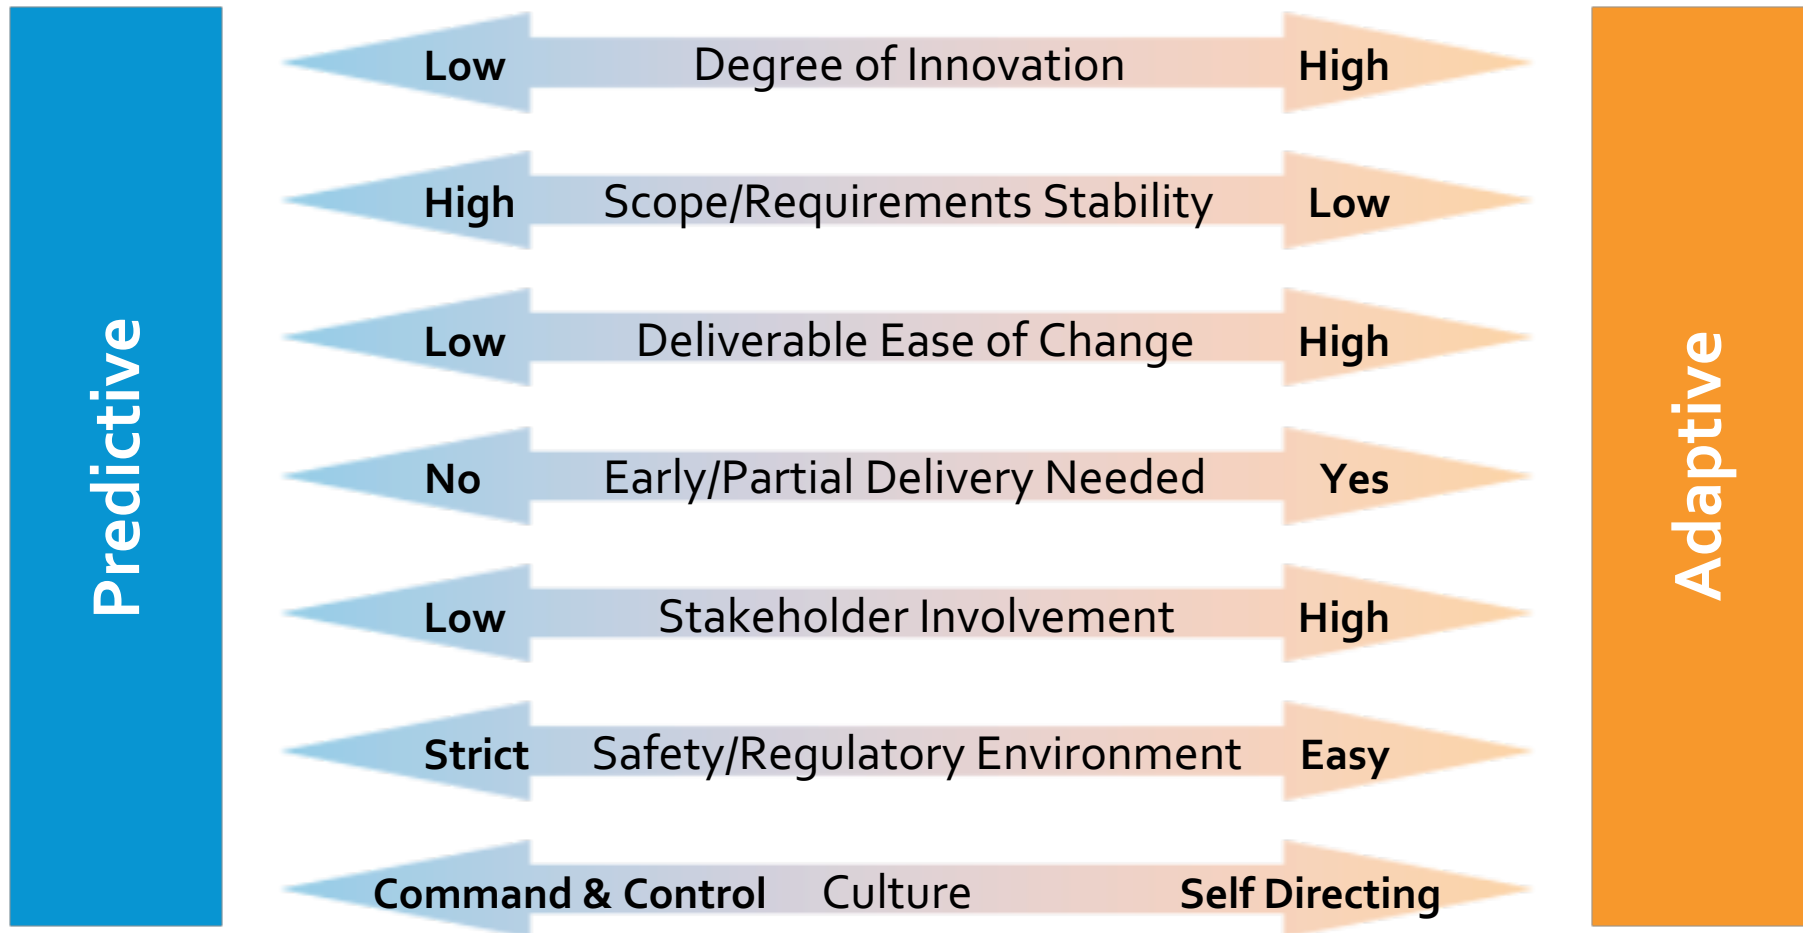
Predictive

Low Degree of Innovation High

High Scope/Requirements Stability Low

Low Deliverable Ease of Change High

No Early/Partial Delivery Needed Yes

Low Stakeholder Involvement High

Strict Safety/Regulatory Environment Easy

Command & Control Culture Self Directing

Adaptive